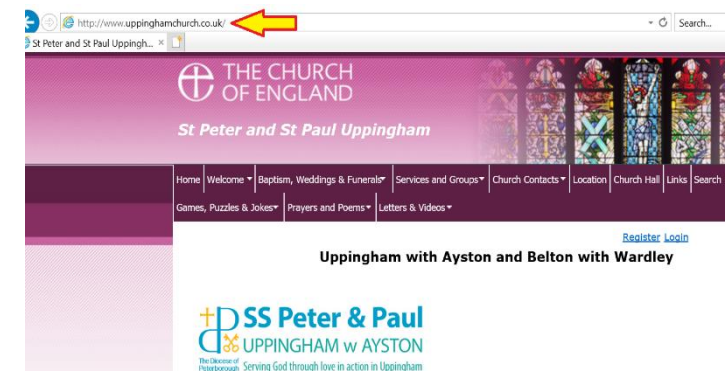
http://www.uppinghamchurch.co.uk/
Search...
St Peter and St Paul Uppingh... ×

THE CHURCH OF ENGLAND
St Peter and St Paul Uppingham

Home | Welcome | Baptism, Weddings & Funerals | Services and Groups | Church Contacts | Location | Church Hall | Links | Search
Games, Puzzles & Jokes | Prayers and Poems | Letters & Videos

Register Login
Uppingham with Ayston and Belton with Wardley

SS Peter & Paul
UPPINGHAM w AYSTON
The Diocese of Peterborough Serving God through love in action in Uppingham